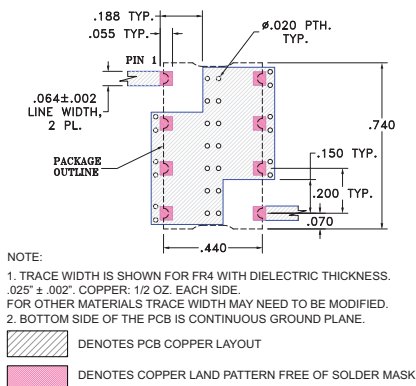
.188 TYP.
.055 TYP.
ø.020 PTH.
TYP.
PIN 1
.064±.002
LINE WIDTH,
2 PL.
.740
PACKAGE
OUTLINE
.150 TYP.
.200 TYP.
.070
.440

NOTE:

1. TRACE WIDTH IS SHOWN FOR FR4 WITH DIELECTRIC THICKNESS. .025" ± .002". COPPER: 1/2 OZ. EACH SIDE.
FOR OTHER MATERIALS TRACE WIDTH MAY NEED TO BE MODIFIED.
2. BOTTOM SIDE OF THE PCB IS CONTINUOUS GROUND PLANE.

DENOTES PCB COPPER LAYOUT

DENOTES COPPER LAND PATTERN FREE OF SOLDER MASK